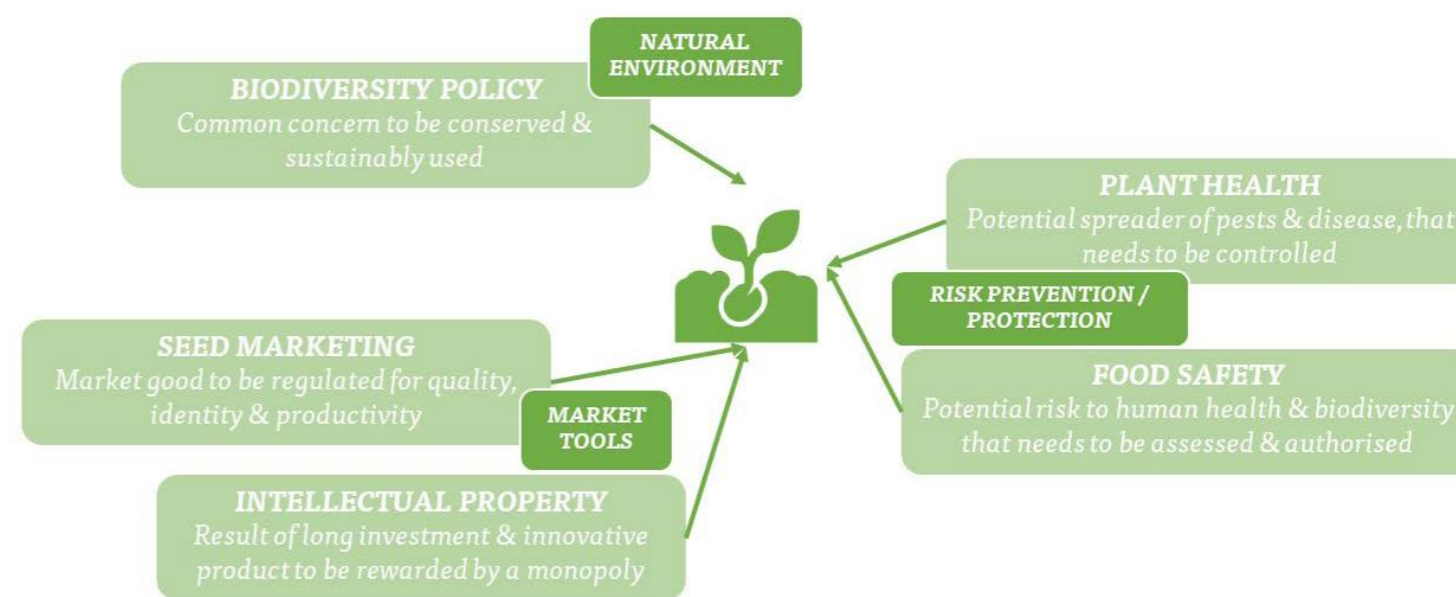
NATURAL ENVIRONMENT

BIODIVERSITY POLICY
Common concern to be conserved & sustainably used

PLANT HEALTH
Potential spreader of pests & disease, that needs to be controlled

RISK PREVENTION / PROTECTION

SEED MARKETING
Market good to be regulated for quality, identity & productivity

MARKET TOOLS

FOOD SAFETY
Potential risk to human health & biodiversity that needs to be assessed & authorised

INTELLECTUAL PROPERTY
Result of long investment & innovative product to be rewarded by a monopoly